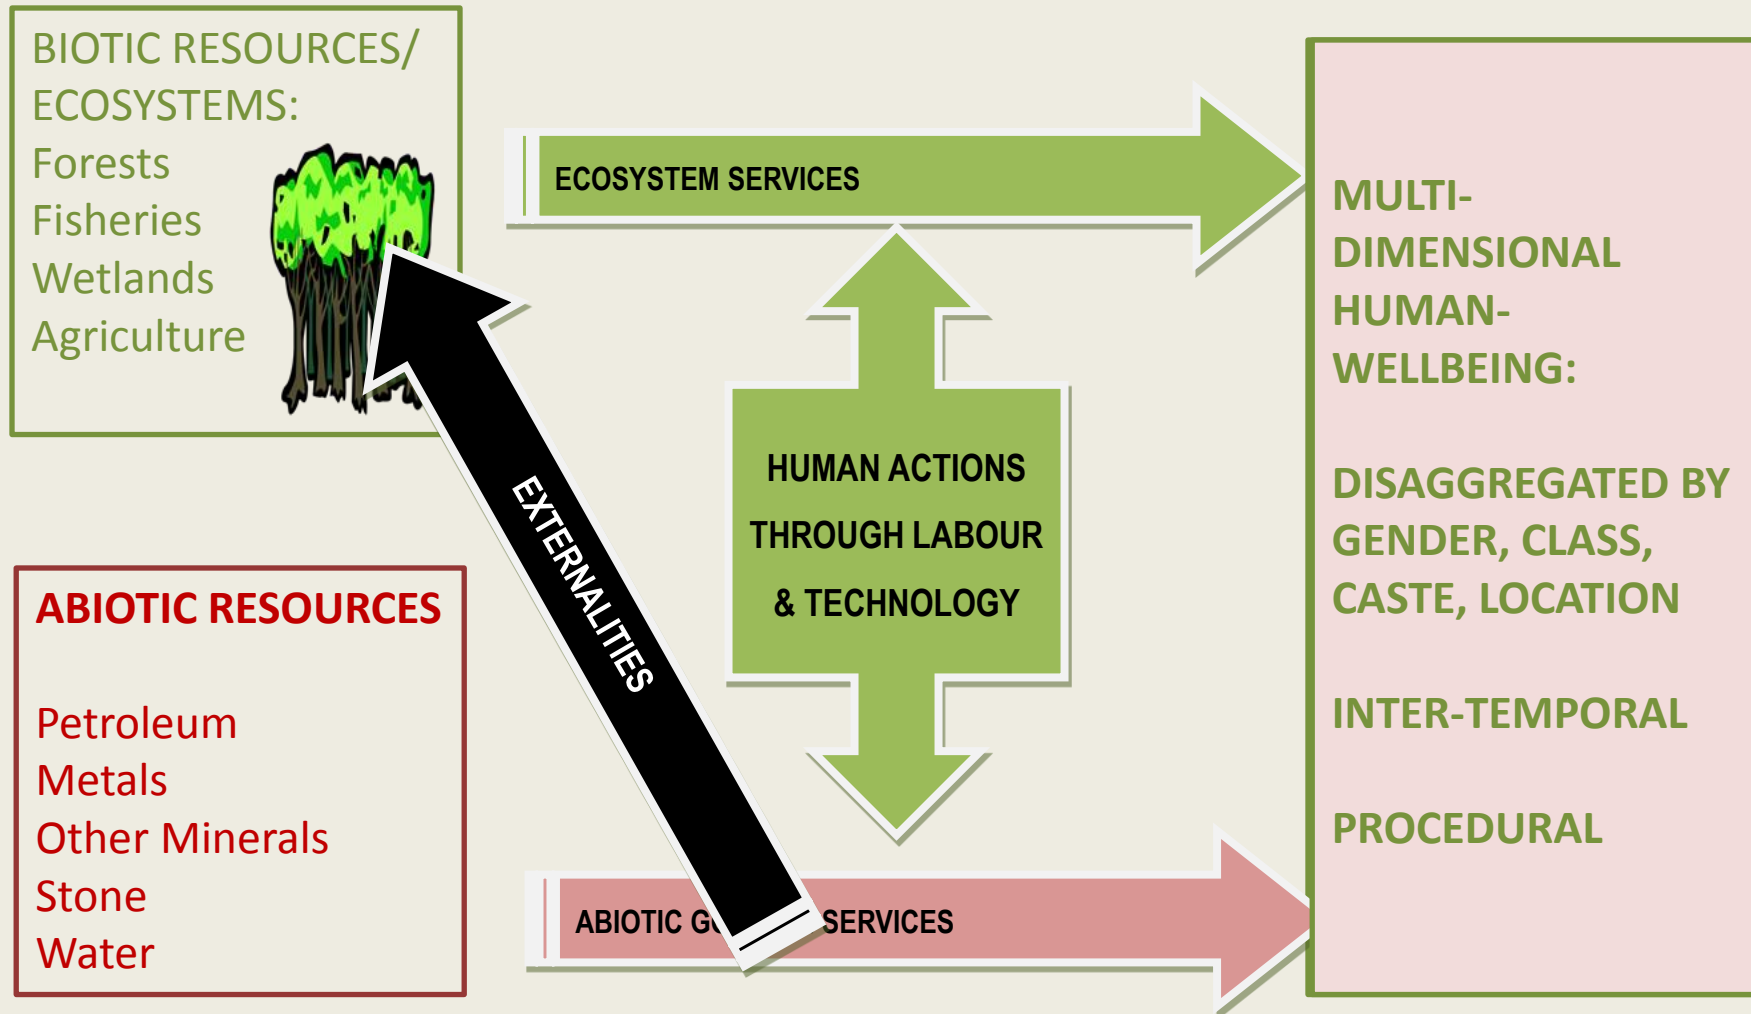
BIOTIC RESOURCES/ ECOSYSTEMS:
Forests
Fisheries
Wetlands
Agriculture

ECOSYSTEM SERVICES

MULTI-DIMENSIONAL HUMAN-WELLBEING:

DISAGGREGATED BY GENDER, CLASS, CASTE, LOCATION

INTER-TEMPORAL

PROCEDURAL

HUMAN ACTIONS THROUGH LABOUR & TECHNOLOGY

EXTERNALITIES

ABIOTIC RESOURCES

Petroleum
Metals
Other Minerals
Stone
Water

ABIOTIC G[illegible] SERVICES